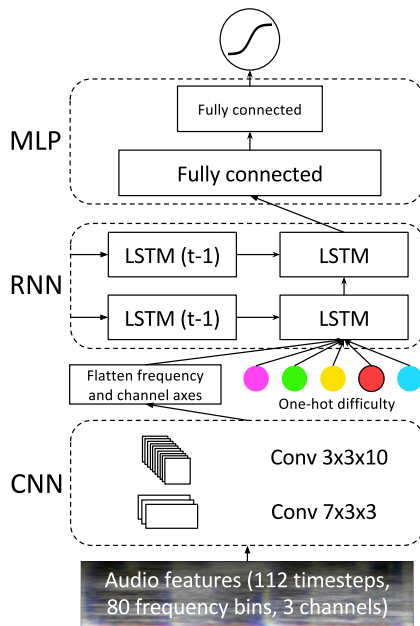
MLP

Fully connected

Fully connected

RNN

LSTM (t-1)

LSTM

LSTM (t-1)

LSTM

Flatten frequency and channel axes

One-hot difficulty

CNN

Conv 3x3x10

Conv 7x3x3

Audio features (112 timesteps, 80 frequency bins, 3 channels)